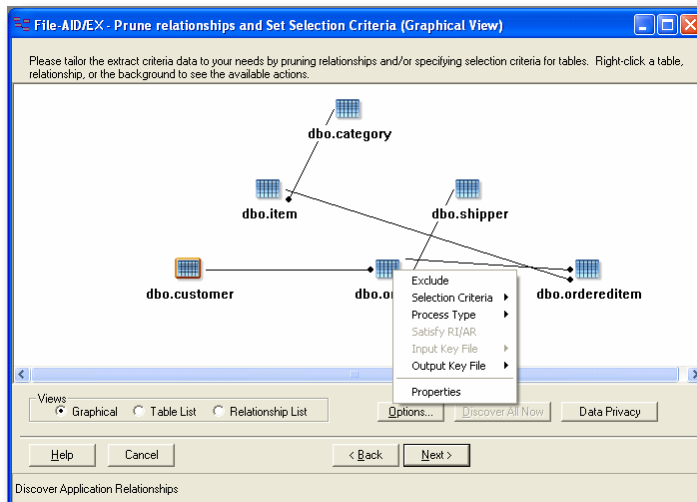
File-AID/EX - Prune relationships and Set Selection Criteria (Graphical View)

Please tailor the extract criteria data to your needs by pruning relationships and/or specifying selection criteria for tables. Right-click a table, relationship, or the background to see the available actions.

dbo.category

dbo.item

dbo.shipper

dbo.customer

dbo.or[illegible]

dbo.ordereditem

Exclude
Selection Criteria
Process Type
Satisfy RI/AR
Input Key File
Output Key File
Properties

Views
Graphical
Table List
Relationship List

Options...
Discover All Now
Data Privacy

Help
Cancel
< Back
Next >

Discover Application Relationships